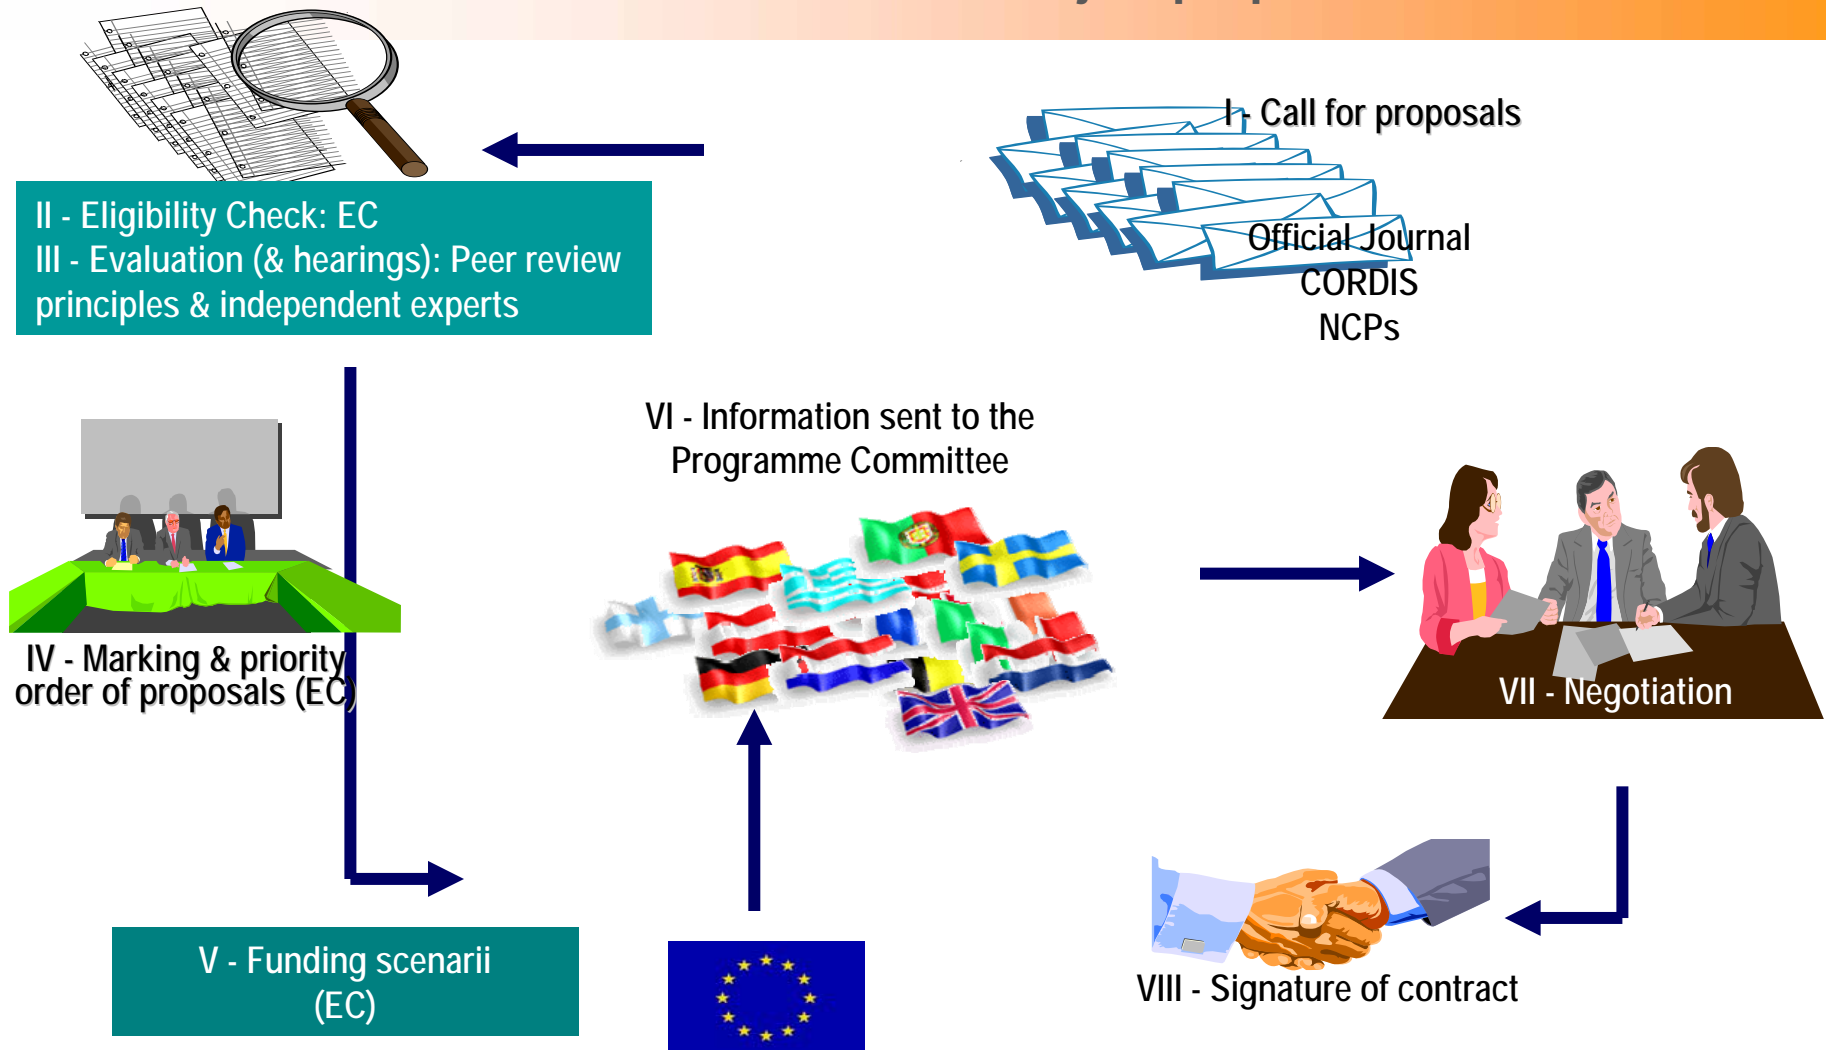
I - Call for proposals

Official Journal
CORDIS
NCPs

II - Eligibility Check: EC
III - Evaluation (& hearings): Peer review principles & independent experts

IV - Marking & priority order of proposals (EC)

VI - Information sent to the Programme Committee

VII - Negotiation

V - Funding scenarii (EC)

VIII - Signature of contract